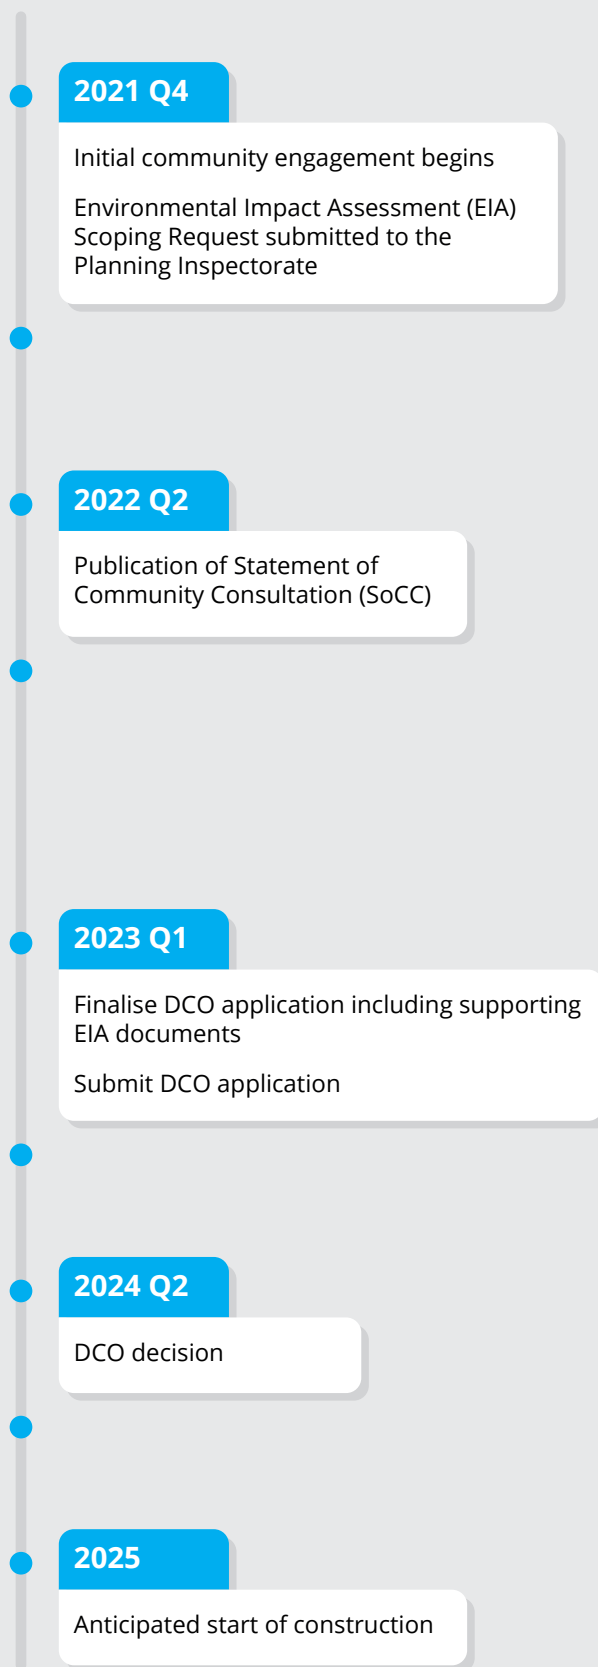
2021 Q4

Initial community engagement begins

Environmental Impact Assessment (EIA) Scoping Request submitted to the Planning Inspectorate

2022 Q2

Publication of Statement of Community Consultation (SoCC)

2023 Q1

Finalise DCO application including supporting EIA documents

Submit DCO application

2024 Q2

DCO decision

2025

Anticipated start of construction